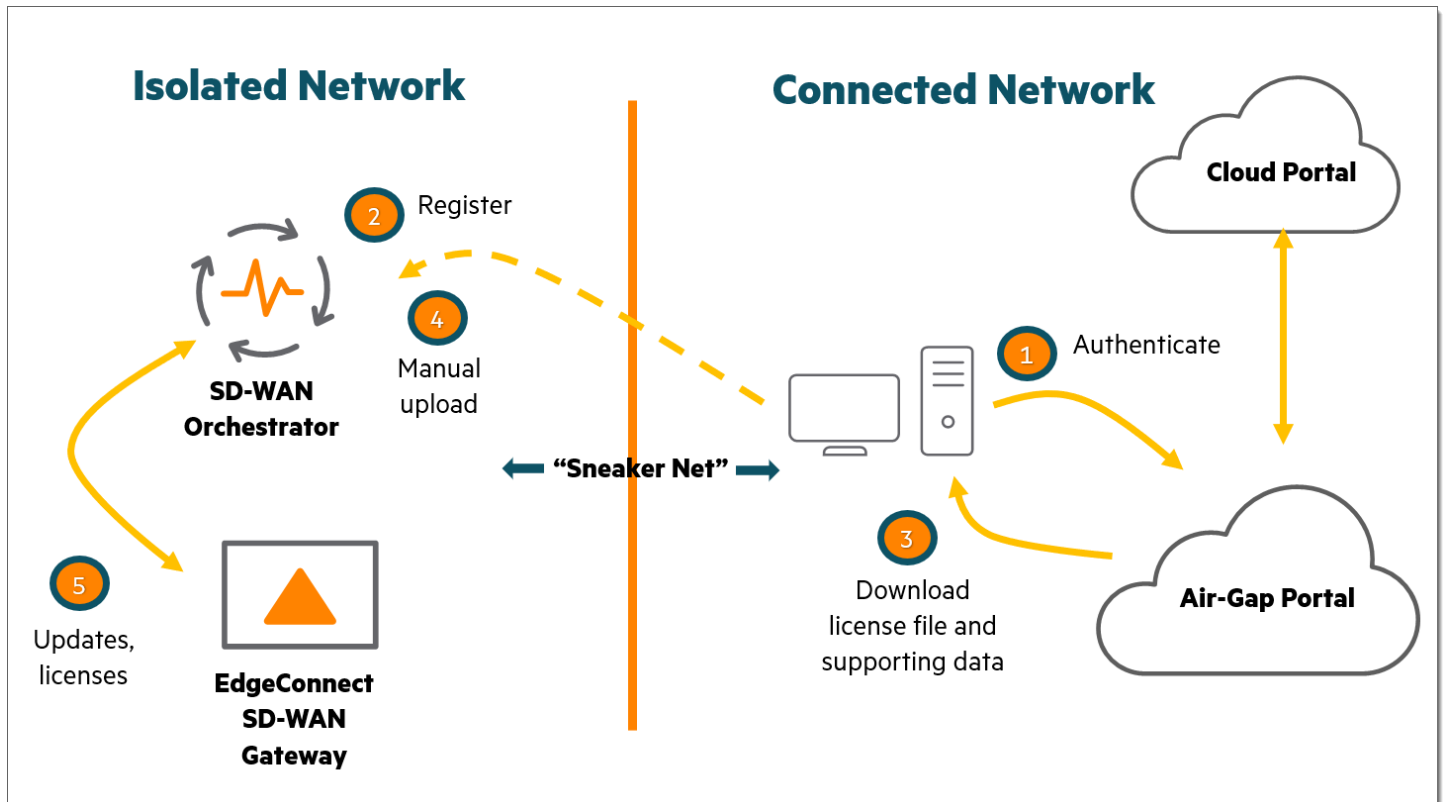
Isolated Network

Connected Network

Cloud Portal

2 Register

4 Manual upload

1 Authenticate

SD-WAN Orchestrator

"Sneaker Net"

3 Download license file and supporting data

Air-Gap Portal

5 Updates, licenses

EdgeConnect SD-WAN Gateway